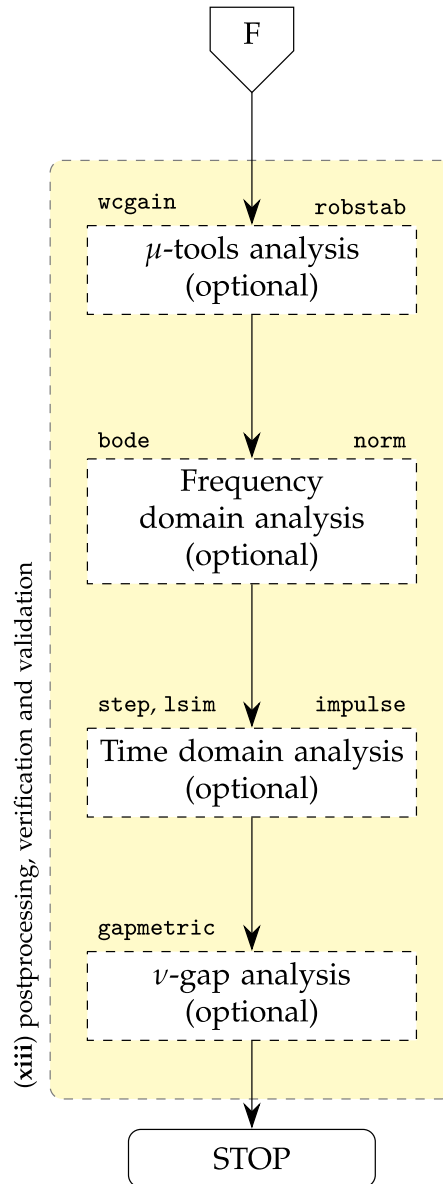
F

(xiii) postprocessing, verification and validation

wcgain

robstab

$\mu$-tools analysis (optional)

bode

norm

Frequency domain analysis (optional)

step, lsim

impulse

Time domain analysis (optional)

gapmetric

$\nu$-gap analysis (optional)

STOP